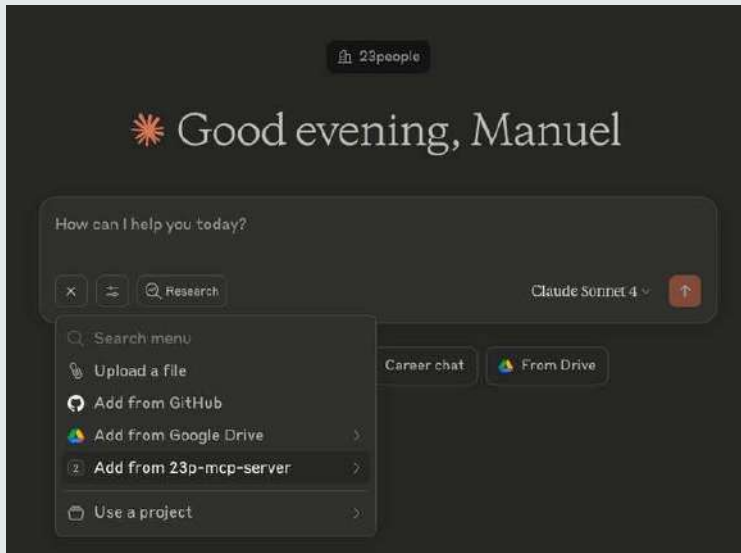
23people

Good evening, Manuel

How can I help you today?

Research

Claude Sonnet 4

Search menu
Upload a file
Add from GitHub
Add from Google Drive
Add from 23p-mcp-server
Use a project

Career chat

From Drive